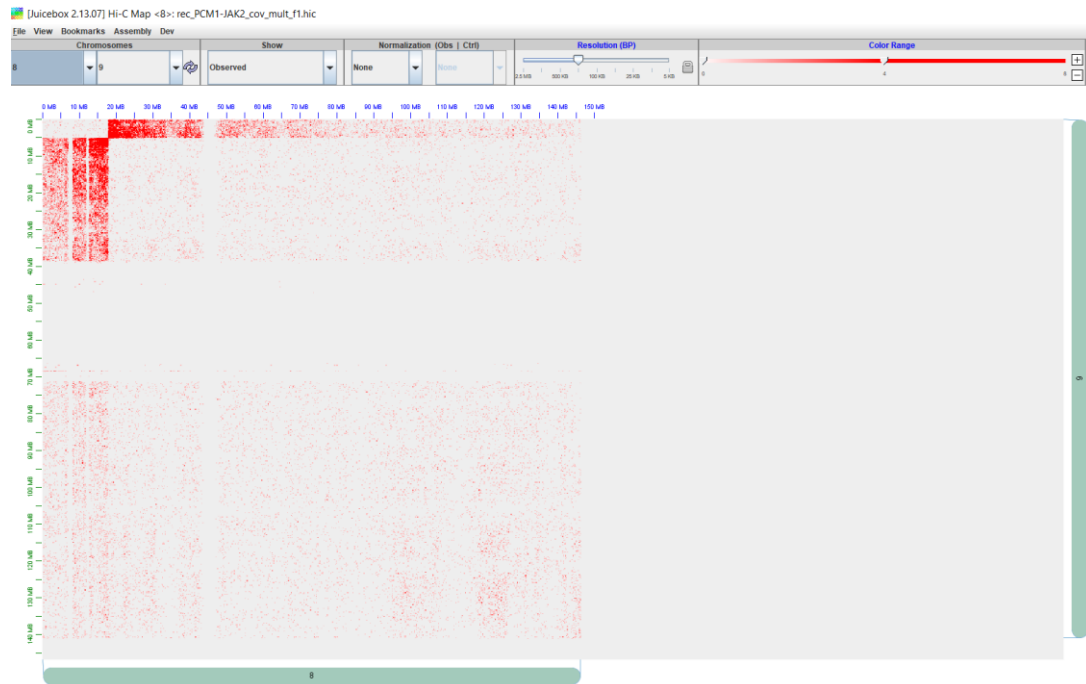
[Juicebox 2.13.07] Hi-C Map <8>: rec_PCM1-JAK2_cov_mult_f1.hic

File View Bookmarks Assembly Dev

Chromosomes
8
9

Show
Observed

Normalization (Obs | Ctrl)
None
None

Resolution (BP)
2.5 MB 500 KB 100 KB 25 KB 5 KB

Color Range
0 4 8
+
−

0 MB 10 MB 20 MB 30 MB 40 MB 50 MB 60 MB 70 MB 80 MB 90 MB 100 MB 110 MB 120 MB 130 MB 140 MB 150 MB

0 MB 10 MB 20 MB 30 MB 40 MB 50 MB 60 MB 70 MB 80 MB 90 MB 100 MB 110 MB 120 MB 130 MB 140 MB

9

8